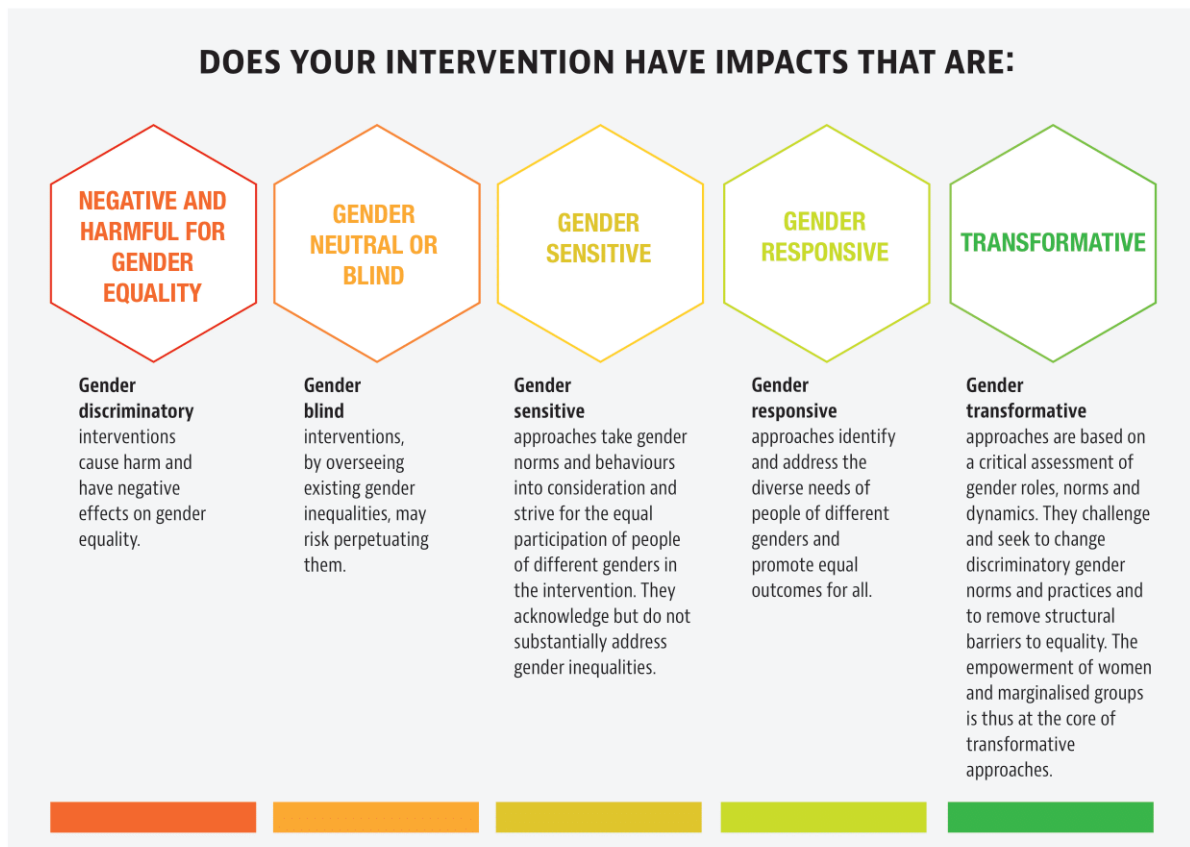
DOES YOUR INTERVENTION HAVE IMPACTS THAT ARE:

NEGATIVE AND HARMFUL FOR GENDER EQUALITY

Gender discriminatory interventions cause harm and have negative effects on gender equality.

GENDER NEUTRAL OR BLIND

Gender blind interventions, by overseeing existing gender inequalities, may risk perpetuating them.

GENDER SENSITIVE

Gender sensitive approaches take gender norms and behaviours into consideration and strive for the equal participation of people of different genders in the intervention. They acknowledge but do not substantially address gender inequalities.

GENDER RESPONSIVE

Gender responsive approaches identify and address the diverse needs of people of different genders and promote equal outcomes for all.

TRANSFORMATIVE

Gender transformative approaches are based on a critical assessment of gender roles, norms and dynamics. They challenge and seek to change discriminatory gender norms and practices and to remove structural barriers to equality. The empowerment of women and marginalised groups is thus at the core of transformative approaches.